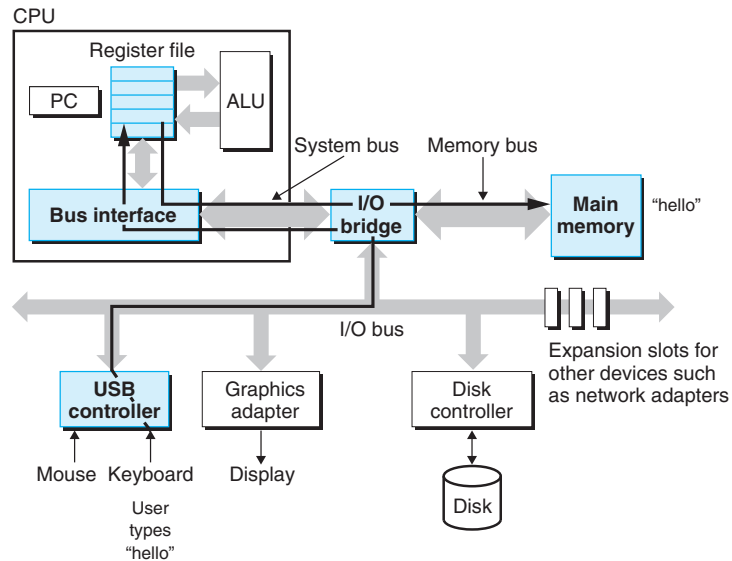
CPU

Register file

PC

ALU

System bus

Memory bus

Bus interface

I/O bridge

Main memory

"hello"

I/O bus

Expansion slots for other devices such as network adapters

USB controller

Graphics adapter

Disk controller

Mouse Keyboard

Display

User types "hello"

Disk